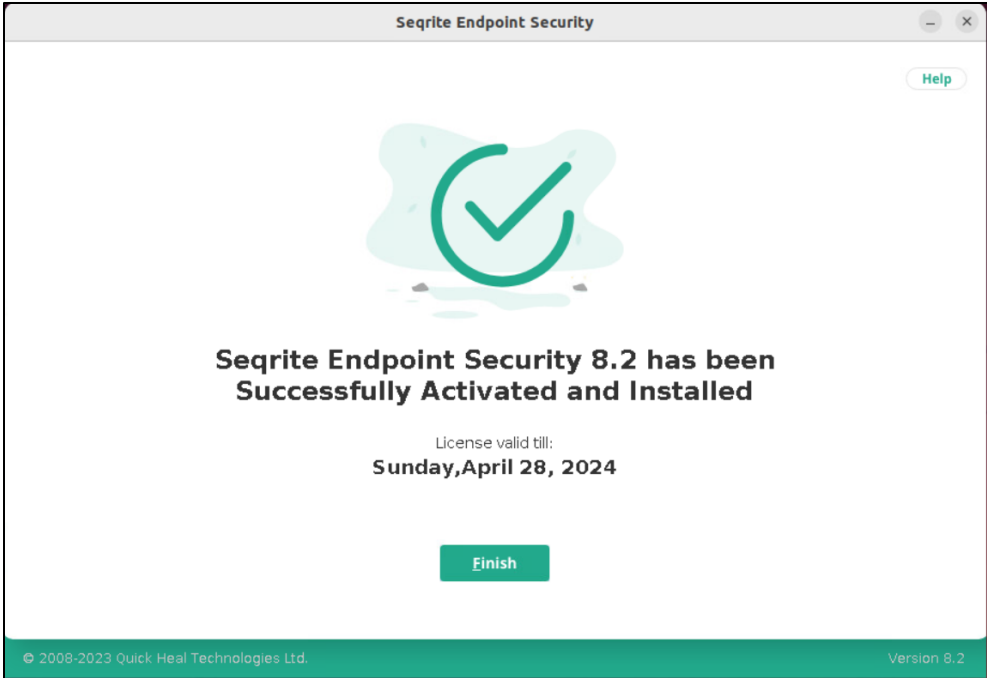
Seqrite Endpoint Security

Help

Seqrite Endpoint Security 8.2 has been Successfully Activated and Installed

License valid till:
Sunday,April 28, 2024

Finish

© 2008-2023 Quick Heal Technologies Ltd.

Version 8.2